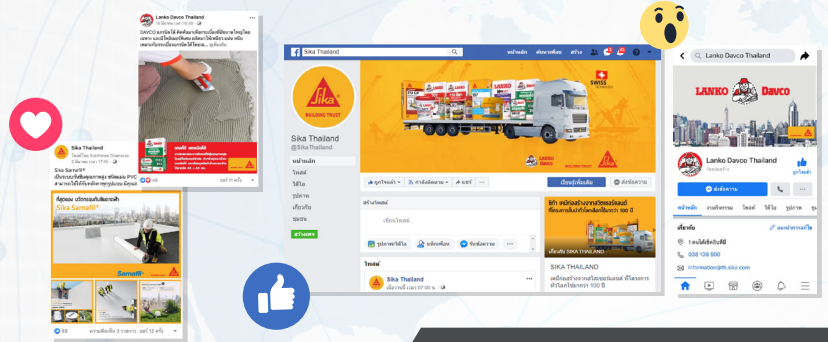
Lanko Davco Thailand

DAVCO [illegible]

Sika Thailand

Sika Samafil®

Sika Samafil®

Sika Thailand

Sika Thailand
@SikaThailand

Sika
BUILDING TRUST

SWISS

SIKA THAILAND

Sika Thailand

Lanko Davco Thailand

LANKO DAVCO

Lanko Davco Thailand

038 139 500

information@th.sika.com